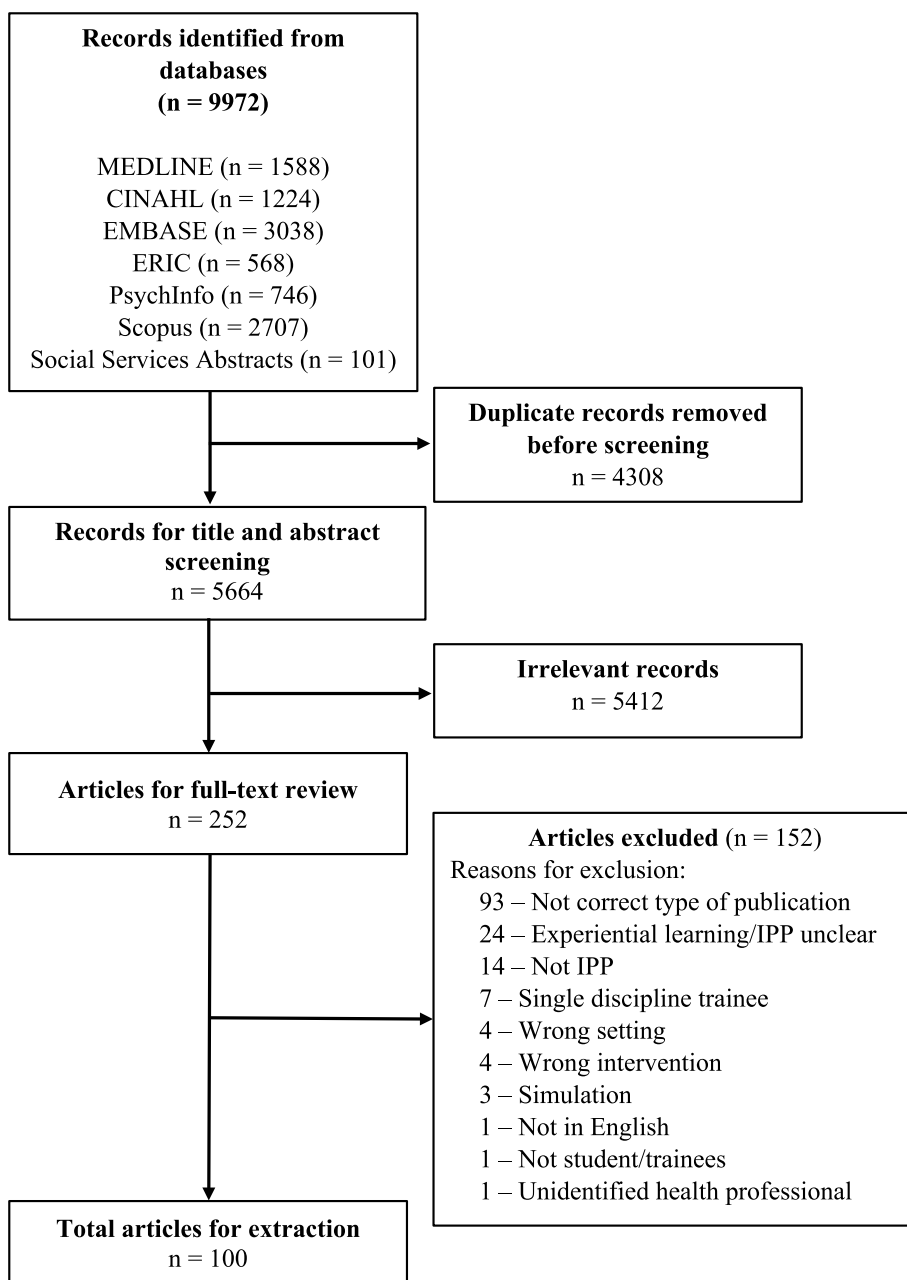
Records identified from databases
(n = 9972)

MEDLINE (n = 1588)
CINAHL (n = 1224)
EMBASE (n = 3038)
ERIC (n = 568)
PsychInfo (n = 746)
Scopus (n = 2707)
Social Services Abstracts (n = 101)

Duplicate records removed before screening
n = 4308

Records for title and abstract screening
n = 5664

Irrelevant records
n = 5412

Articles for full-text review
n = 252

Articles excluded (n = 152)
Reasons for exclusion:
93 – Not correct type of publication
24 – Experiential learning/IPP unclear
14 – Not IPP
7 – Single discipline trainee
4 – Wrong setting
4 – Wrong intervention
3 – Simulation
1 – Not in English
1 – Not student/trainees
1 – Unidentified health professional

Total articles for extraction
n = 100